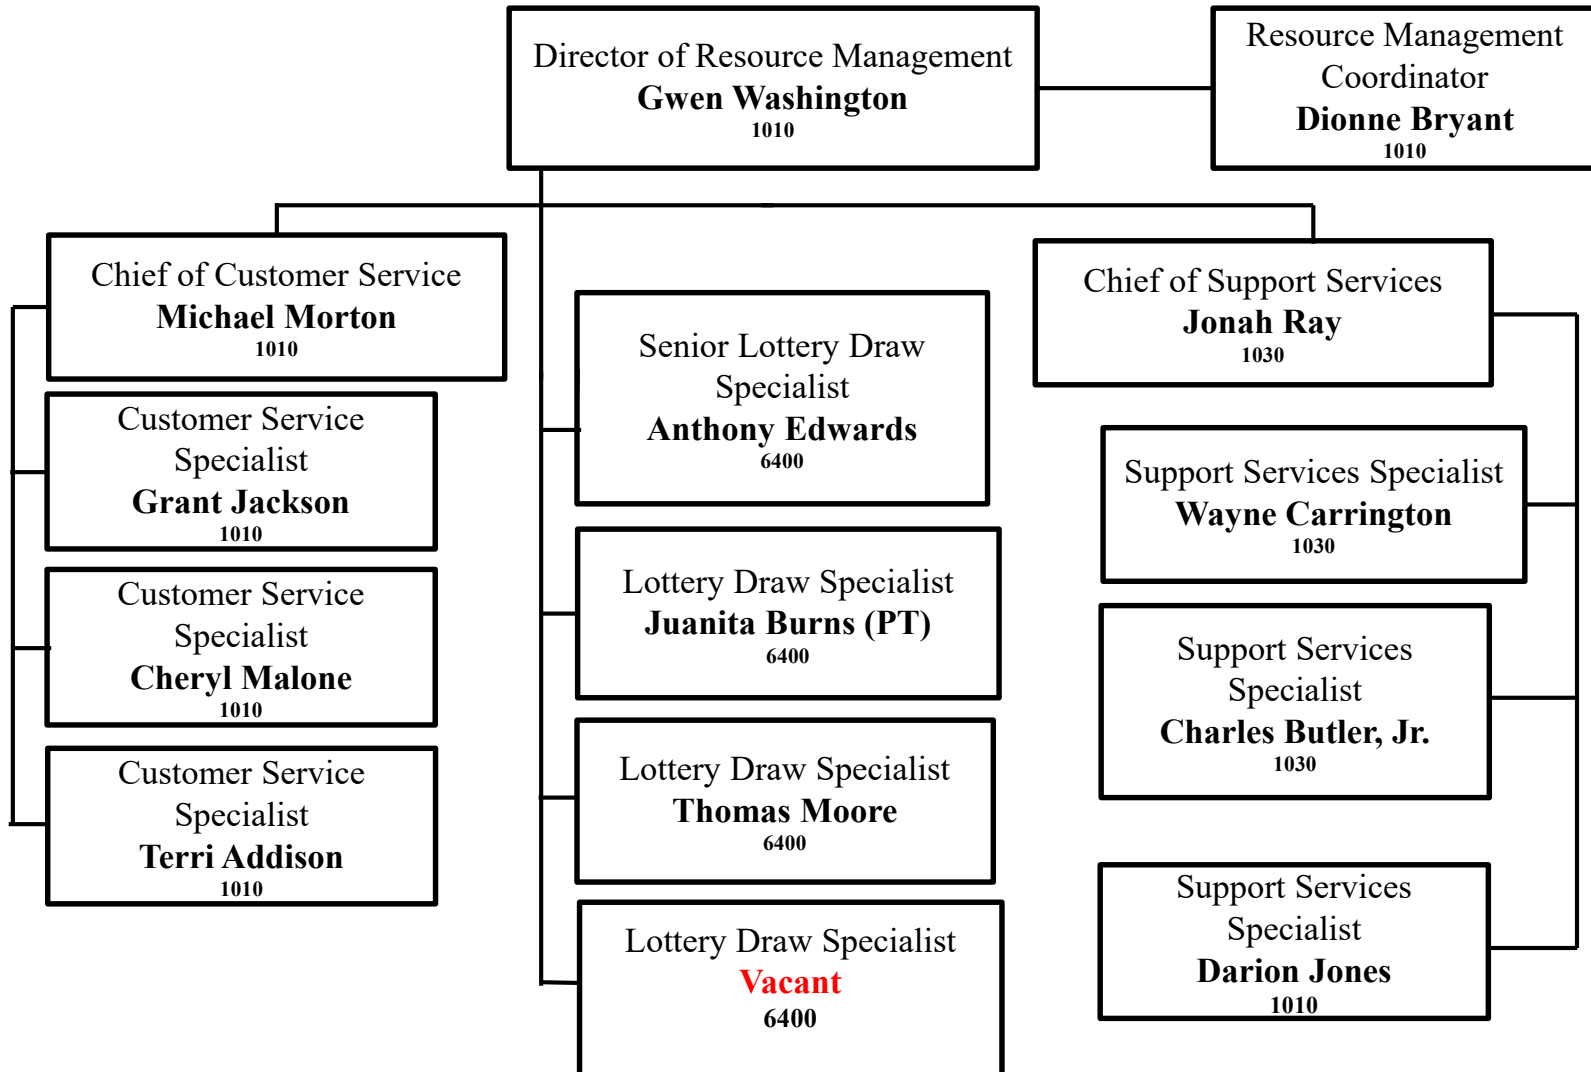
Director of Resource Management
Gwen Washington
1010

Resource Management Coordinator
Dionne Bryant
1010

Chief of Customer Service
Michael Morton
1010

Customer Service Specialist
Grant Jackson
1010

Customer Service Specialist
Cheryl Malone
1010

Customer Service Specialist
Terri Addison
1010

Senior Lottery Draw Specialist
Anthony Edwards
6400

Lottery Draw Specialist
Juanita Burns (PT)
6400

Lottery Draw Specialist
Thomas Moore
6400

Lottery Draw Specialist
Vacant
6400

Chief of Support Services
Jonah Ray
1030

Support Services Specialist
Wayne Carrington
1030

Support Services Specialist
Charles Butler, Jr.
1030

Support Services Specialist
Darion Jones
1010